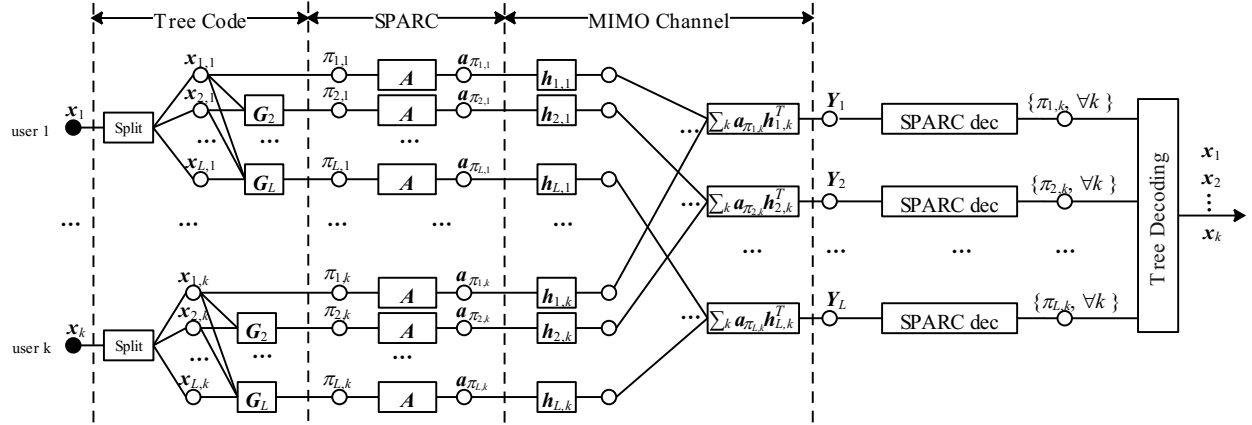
Tree Code

SPARC

MIMO Channel

user 1

$\boldsymbol{x}_1$

Split

$\boldsymbol{x}_{1,1}$

$\boldsymbol{x}_{2,1}$

$\boldsymbol{G}_2$

...

...

$\boldsymbol{x}_{L,1}$

$\boldsymbol{G}_L$

$\pi_{1,1}$

$\pi_{2,1}$

$\pi_{L,1}$

$\boldsymbol{A}$

$\boldsymbol{A}$

...

$\boldsymbol{A}$

$\boldsymbol{a}_{\pi_{1,1}}$

$\boldsymbol{a}_{\pi_{2,1}}$

$\boldsymbol{a}_{\pi_{L,1}}$

$\boldsymbol{h}_{1,1}$

$\boldsymbol{h}_{2,1}$

$\boldsymbol{h}_{L,1}$

...

$\sum_k \boldsymbol{a}_{\pi_{1,k}} \boldsymbol{h}_{1,k}^T$

$\boldsymbol{Y}_1$

SPARC dec

$\{\pi_{1,k}, \forall k\}$

...

$\sum_k \boldsymbol{a}_{\pi_{2,k}} \boldsymbol{h}_{2,k}^T$

$\boldsymbol{Y}_2$

SPARC dec

$\{\pi_{2,k}, \forall k\}$

... ... ... ... ... ... ... ... ...

user k

$\boldsymbol{x}_k$

Split

$\boldsymbol{x}_{1,k}$

$\boldsymbol{x}_{2,k}$

$\boldsymbol{G}_2$

...

...

$\boldsymbol{x}_{L,k}$

$\boldsymbol{G}_L$

$\pi_{1,k}$

$\pi_{2,k}$

$\pi_{L,k}$

$\boldsymbol{A}$

$\boldsymbol{A}$

...

$\boldsymbol{A}$

$\boldsymbol{a}_{\pi_{1,k}}$

$\boldsymbol{a}_{\pi_{2,k}}$

$\boldsymbol{a}_{\pi_{L,k}}$

$\boldsymbol{h}_{1,k}$

$\boldsymbol{h}_{2,k}$

$\boldsymbol{h}_{L,k}$

...

$\sum_k \boldsymbol{a}_{\pi_{L,k}} \boldsymbol{h}_{L,k}^T$

$\boldsymbol{Y}_L$

SPARC dec

$\{\pi_{L,k}, \forall k\}$

Tree Decoding

$\boldsymbol{x}_1$

$\boldsymbol{x}_2$

...

$\boldsymbol{x}_k$